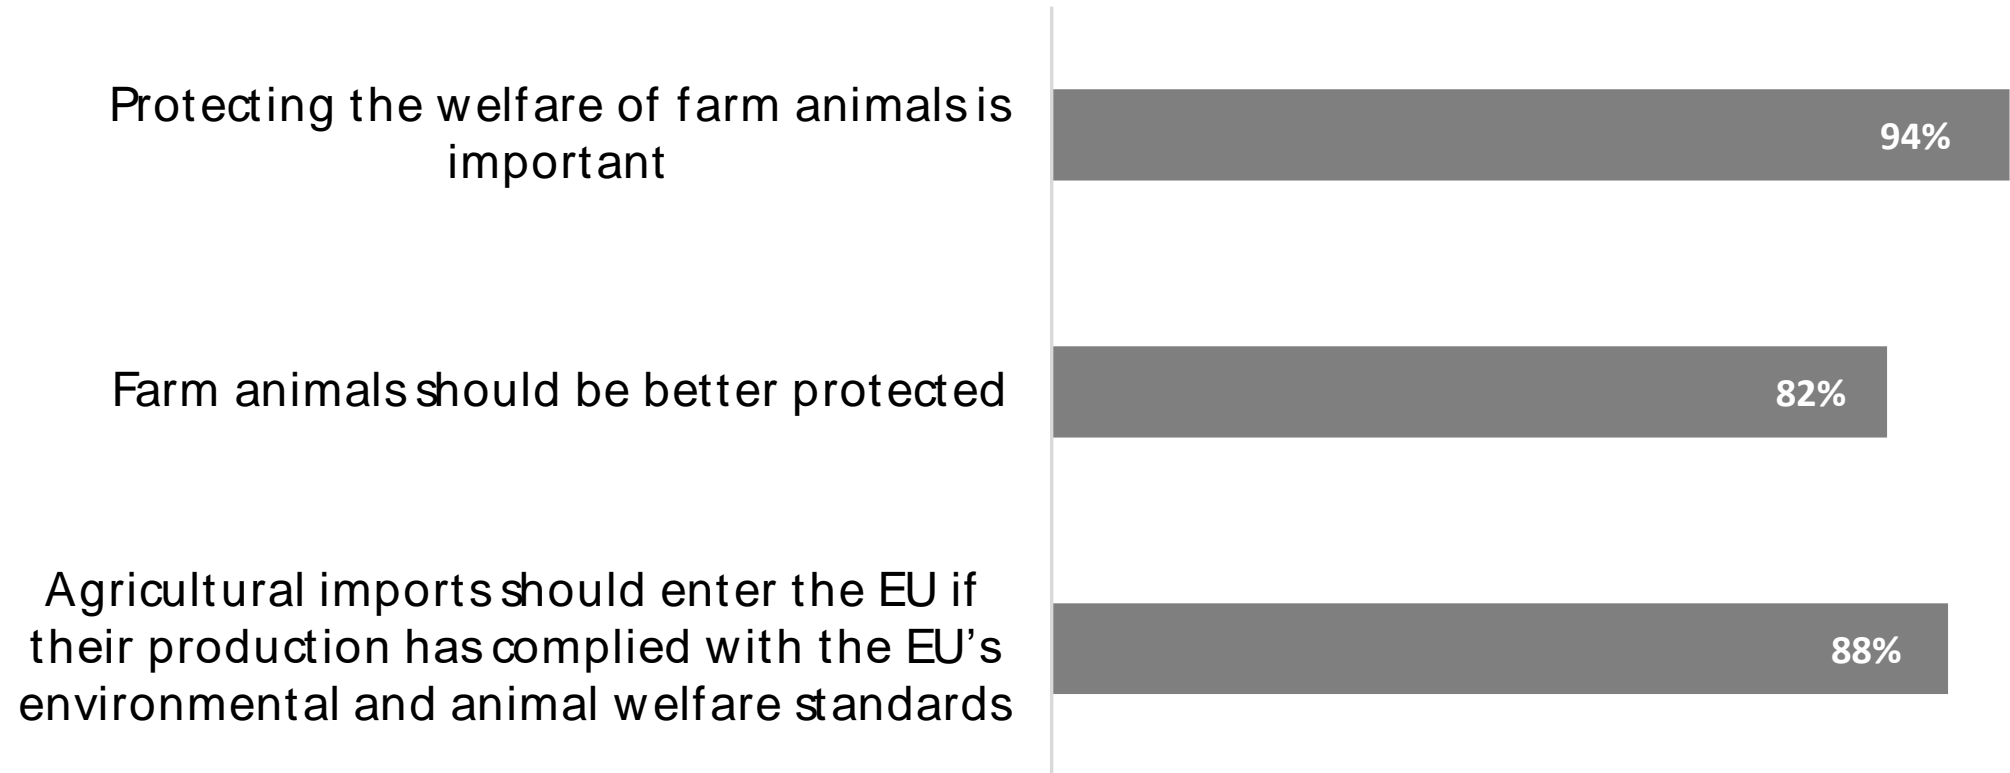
Protecting the welfare of farm animals is important

94%

Farm animals should be better protected

82%

Agricultural imports should enter the EU if their production has complied with the EU's environmental and animal welfare standards

88%